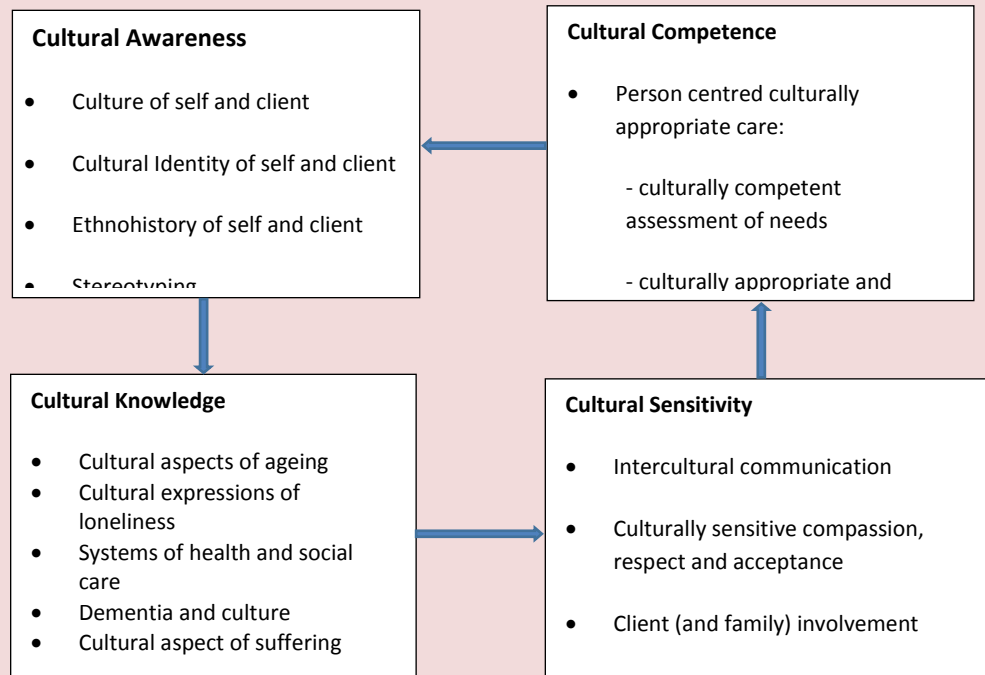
**Cultural Awareness**

- Culture of self and client
- Cultural Identity of self and client
- Ethnohistory of self and client
- Stereotyping

**Cultural Competence**

- Person centred culturally appropriate care:

- culturally competent assessment of needs

- culturally appropriate and

**Cultural Knowledge**

- Cultural aspects of ageing
- Cultural expressions of loneliness
- Systems of health and social care
- Dementia and culture
- Cultural aspect of suffering

**Cultural Sensitivity**

- Intercultural communication
- Culturally sensitive compassion, respect and acceptance
- Client (and family) involvement